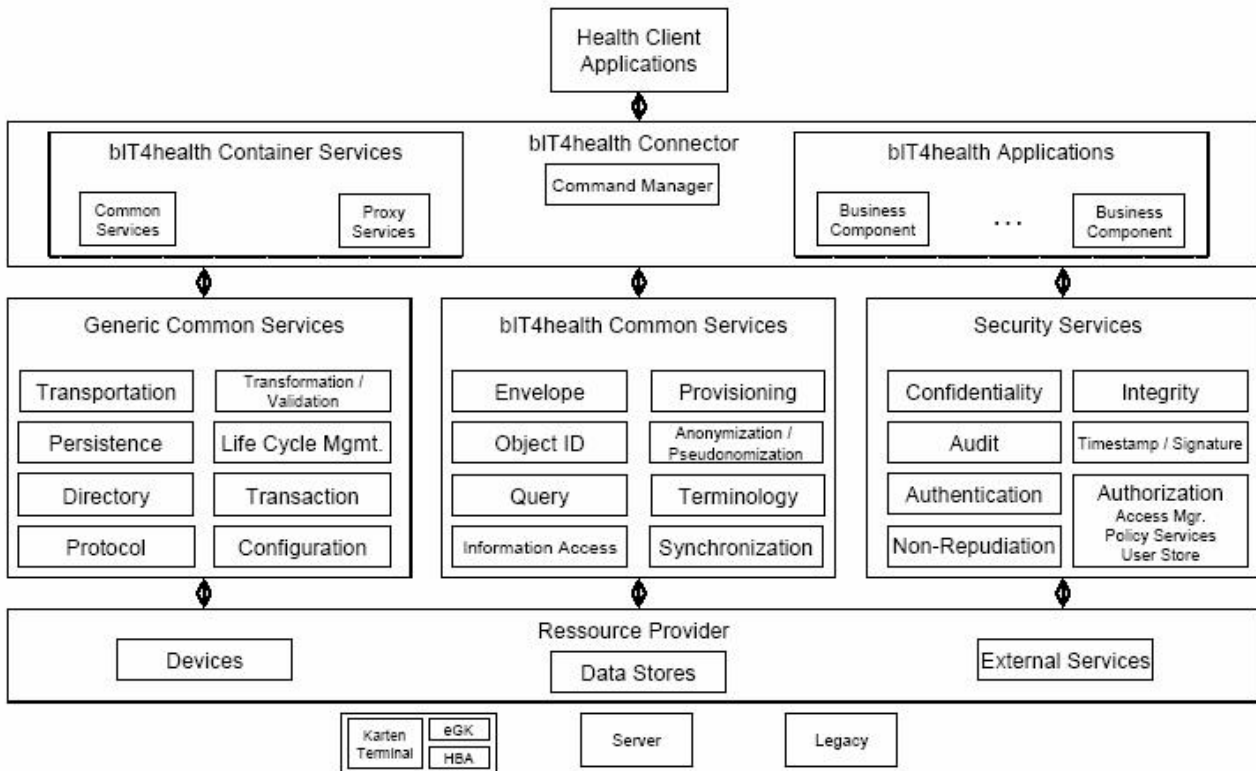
Health Client Applications

bIT4health Connector

bIT4health Container Services

Common Services

Proxy Services

Command Manager

bIT4health Applications

Business Component

...

Business Component

Generic Common Services

Transportation

Transformation / Validation

Persistence

Life Cycle Mgmt.

Directory

Transaction

Protocol

Configuration

bIT4health Common Services

Envelope

Provisioning

Object ID

Anonymization / Pseudonomization

Query

Terminology

Information Access

Synchronization

Security Services

Confidentiality

Integrity

Audit

Timestamp / Signature

Authentication

Authorization
Access Mgr.
Policy Services
User Store

Non-Repudiation

Ressource Provider

Devices

Data Stores

External Services

Karten Terminal

eGK

HBA

Server

Legacy